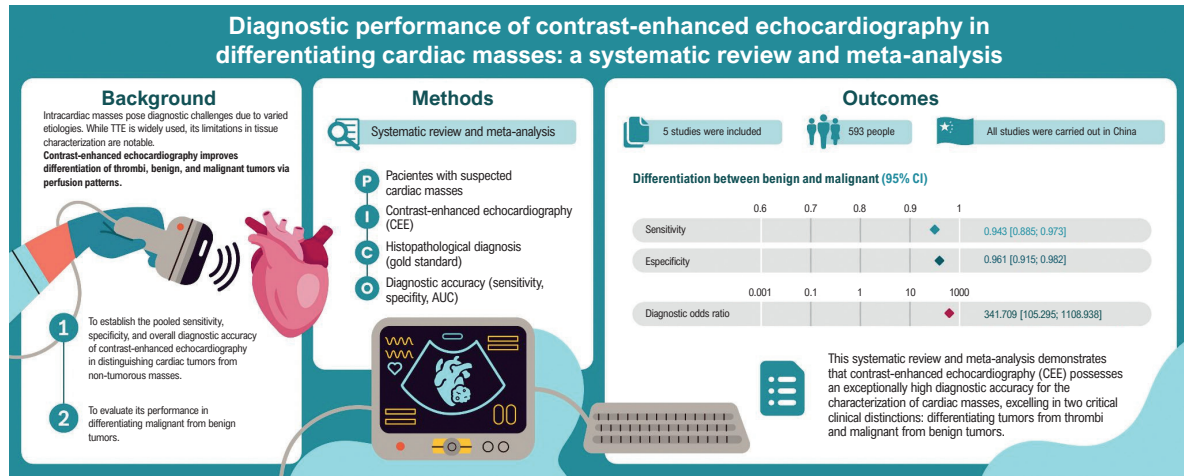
Diagnostic performance of contrast-enhanced echocardiography in differentiating cardiac masses: a systematic review and meta-analysis

Background

Intracardiac masses pose diagnostic challenges due to varied etiologies. While TTE is widely used, its limitations in tissue characterization are notable.
Contrast-enhanced echocardiography improves differentiation of thrombi, benign, and malignant tumors via perfusion patterns.

1 To establish the pooled sensitivity, specificity, and overall diagnostic accuracy of contrast-enhanced echocardiography in distinguishing cardiac tumors from non-tumorous masses.

2 To evaluate its performance in differentiating malignant from benign tumors.

Methods

Systematic review and meta-analysis

P Pacientes with suspected cardiac masses
I Contrast-enhanced echocardiography (CEE)
C Histopathological diagnosis (gold standard)
O Diagnostic accuracy (sensitivity, specifity, AUC)

Outcomes

5 studies were included
593 people
All studies were carried out in China

Differentiation between benign and malignant (95% CI)

0.6 0.7 0.8 0.9 1

Sensitivity 0.943 [0.885; 0.973]
Especificity 0.961 [0.915; 0.982]

0.001 0.1 1 10 1000

Diagnostic odds ratio 341.709 [105.295; 1108.938]

This systematic review and meta-analysis demonstrates that contrast-enhanced echocardiography (CEE) possesses an exceptionally high diagnostic accuracy for the characterization of cardiac masses, excelling in two critical clinical distinctions: differentiating tumors from thrombi and malignant from benign tumors.